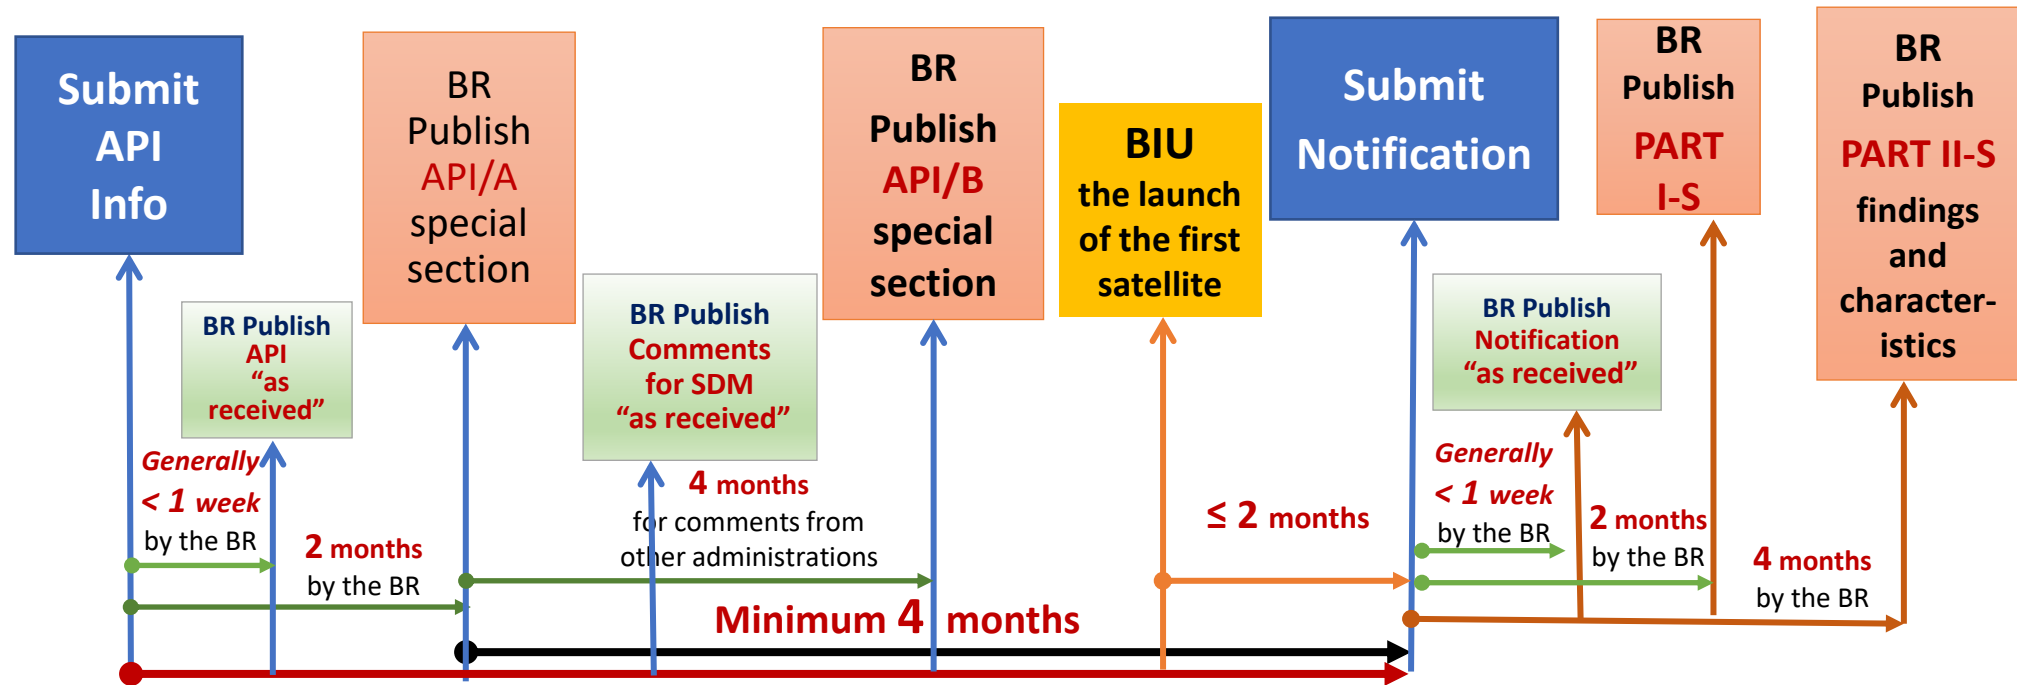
Submit API Info

BR Publish API/A special section

BR Publish API/B special section

BIU the launch of the first satellite

Submit Notification

BR Publish PART I-S

BR Publish PART II-S findings and characteristics

BR Publish API "as received"

BR Publish Comments for SDM "as received"

BR Publish Notification "as received"

Generally < 1 week by the BR

2 months by the BR

4 months for comments from other administrations

≤ 2 months

Generally < 1 week by the BR

2 months by the BR

4 months by the BR

Minimum 4 months